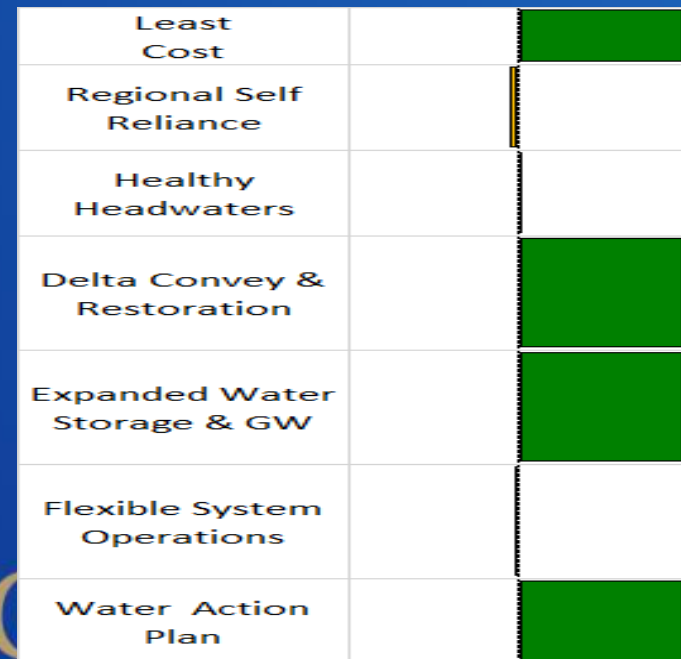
| Least Cost | | |
|---|---|---|
| Regional Self Reliance | | |
| Healthy Headwaters | | |
| Delta Convey & Restoration | | |
| Expanded Water Storage & GW | | |
| Flexible System Operations | | |
| Water Action Plan | | |